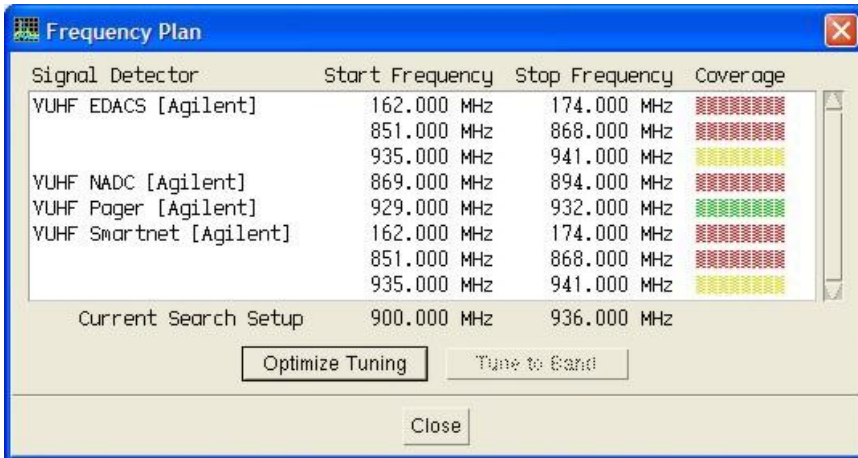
Frequency Plan

| Signal Detector | Start Frequency | Stop Frequency | Coverage |
|---|---|---|---|
| VUHF EDACS [Agilent] | 162.000 MHz | 174.000 MHz | |
| | 851.000 MHz | 868.000 MHz | |
| | 935.000 MHz | 941.000 MHz | |
| VUHF NADC [Agilent] | 869.000 MHz | 894.000 MHz | |
| VUHF Pager [Agilent] | 929.000 MHz | 932.000 MHz | |
| VUHF Smartnet [Agilent] | 162.000 MHz | 174.000 MHz | |
| | 851.000 MHz | 868.000 MHz | |
| | 935.000 MHz | 941.000 MHz | |

Current Search Setup 900.000 MHz 936.000 MHz

Optimize Tuning
Tune to Band

Close